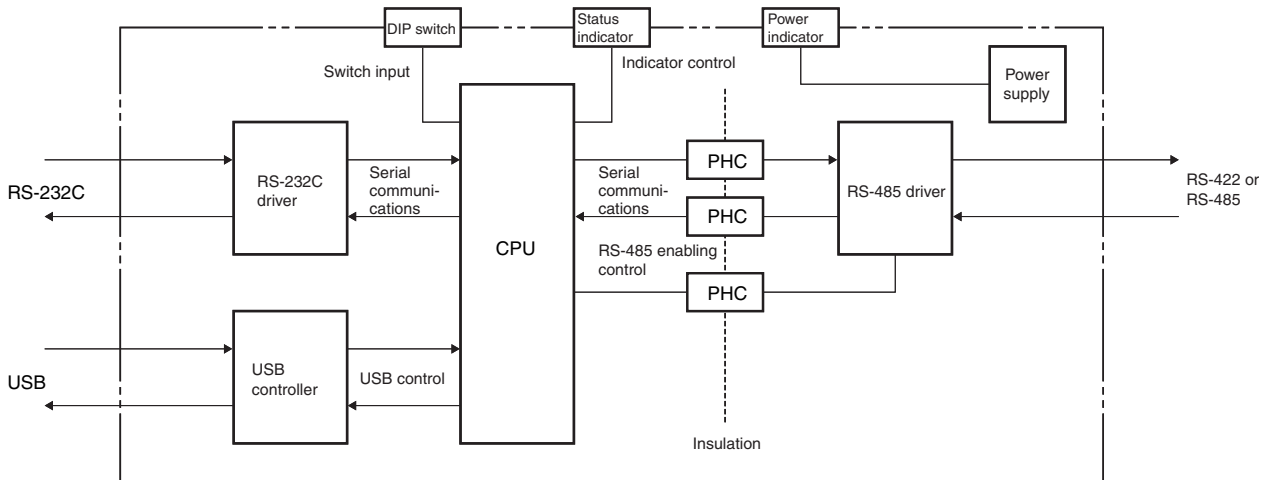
DIP switch
Status indicator
Power indicator
Switch input
Indicator control
Power supply
RS-232C
RS-232C driver
Serial communications
CPU
Serial communications
PHC
PHC
RS-485 driver
RS-422 or RS-485
RS-485 enabling control
PHC
USB
USB controller
USB control
Insulation